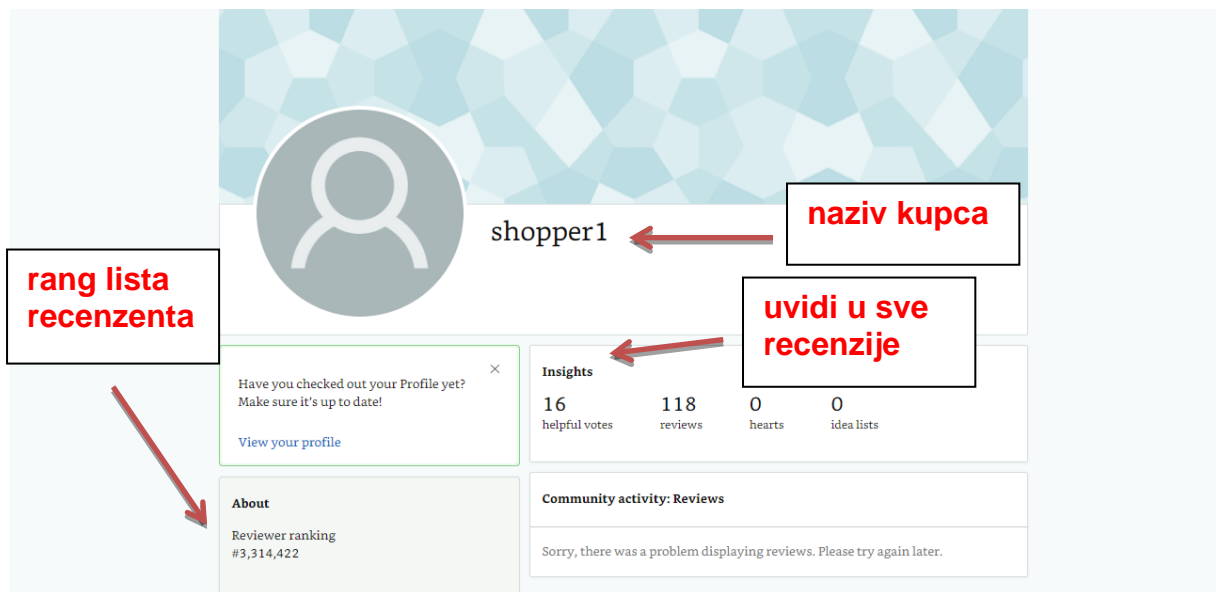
shopper1

naziv kupca

rang lista recenzenta

uvidi u sve recenzije

Have you checked out your Profile yet? Make sure it's up to date!

×

View your profile

Insights

16 helpful votes

118 reviews

0 hearts

0 idea lists

About

Reviewer ranking
#3,314,422

Community activity: Reviews

Sorry, there was a problem displaying reviews. Please try again later.